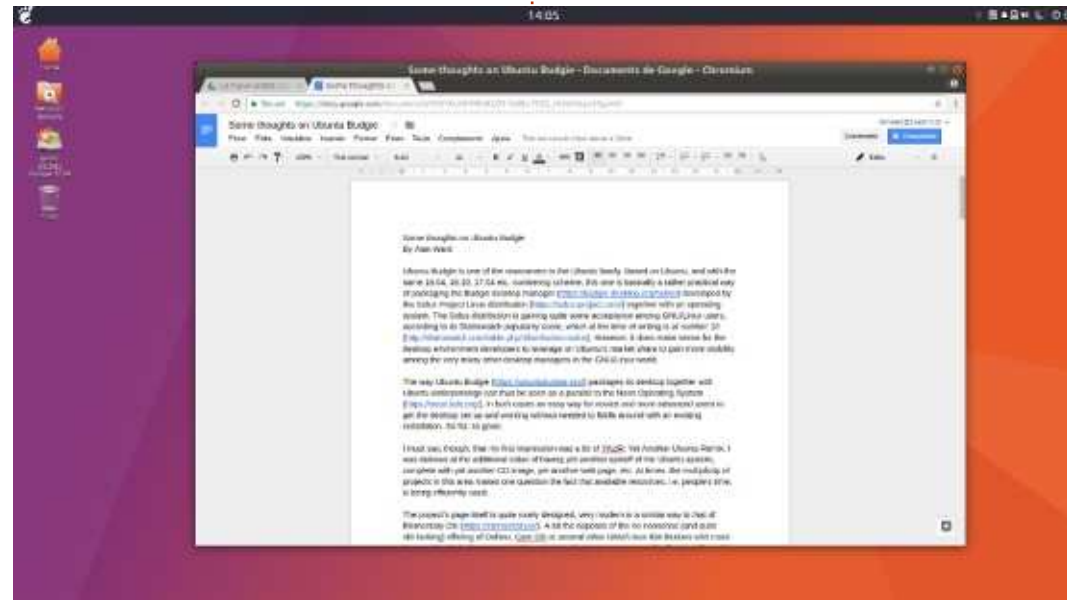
14:05

Some thoughts on Ubuntu Budgie - Documents de Google - Chromium

Some thoughts on Ubuntu Budgie

Some thoughts on Ubuntu Budgie
By Alan Ward

Ubuntu Budgie is one of the newcomers to the Ubuntu family. Based on Ubuntu, and with the same 16.04, 16.10, 17.04 etc. numbering scheme, this one is basically a rather practical way of packaging the Budgie desktop manager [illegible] developed by the Solus Project Linux distribution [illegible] together with an operating system. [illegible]

The way Ubuntu Budgie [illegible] packages its desktop together with Ubuntu underpinnings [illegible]

I must say, though, that my first impression was a bit of YAUR: Yet Another Ubuntu Remix. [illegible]

The project's page itself is quite nicely designed, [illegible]